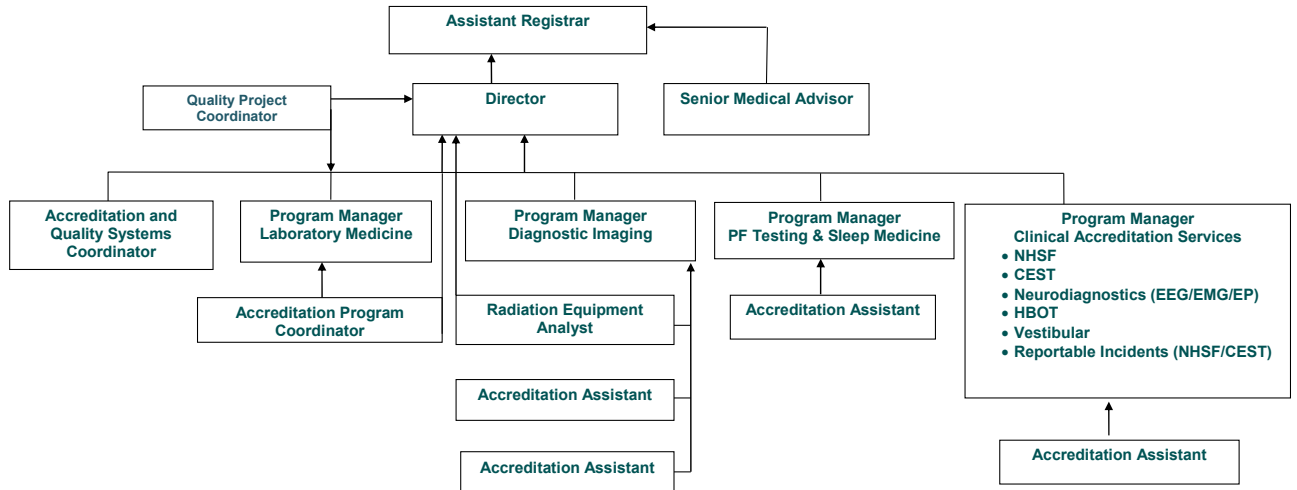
Assistant Registrar

Quality Project Coordinator

Director

Senior Medical Advisor

Accreditation and Quality Systems Coordinator

Program Manager Laboratory Medicine

Program Manager Diagnostic Imaging

Program Manager PF Testing & Sleep Medicine

Program Manager Clinical Accreditation Services
• NHSF
• CEST
• Neurodiagnostics (EEG/EMG/EP)
• HBOT
• Vestibular
• Reportable Incidents (NHSF/CEST)

Accreditation Program Coordinator

Radiation Equipment Analyst

Accreditation Assistant

Accreditation Assistant

Accreditation Assistant

Accreditation Assistant